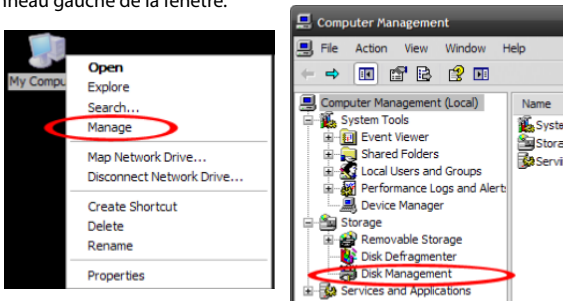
nneau gauche de la fenêtre.

My Compu

Open
Explore
Search...
Manage
Map Network Drive...
Disconnect Network Drive...
Create Shortcut
Delete
Rename
Properties

Computer Management
File Action View Window Help
Computer Management (Local)
System Tools
Event Viewer
Shared Folders
Local Users and Groups
Performance Logs and Alert
Device Manager
Storage
Removable Storage
Disk Defragmenter
Disk Management
Services and Applications
Name
Syste
Stora
Servi